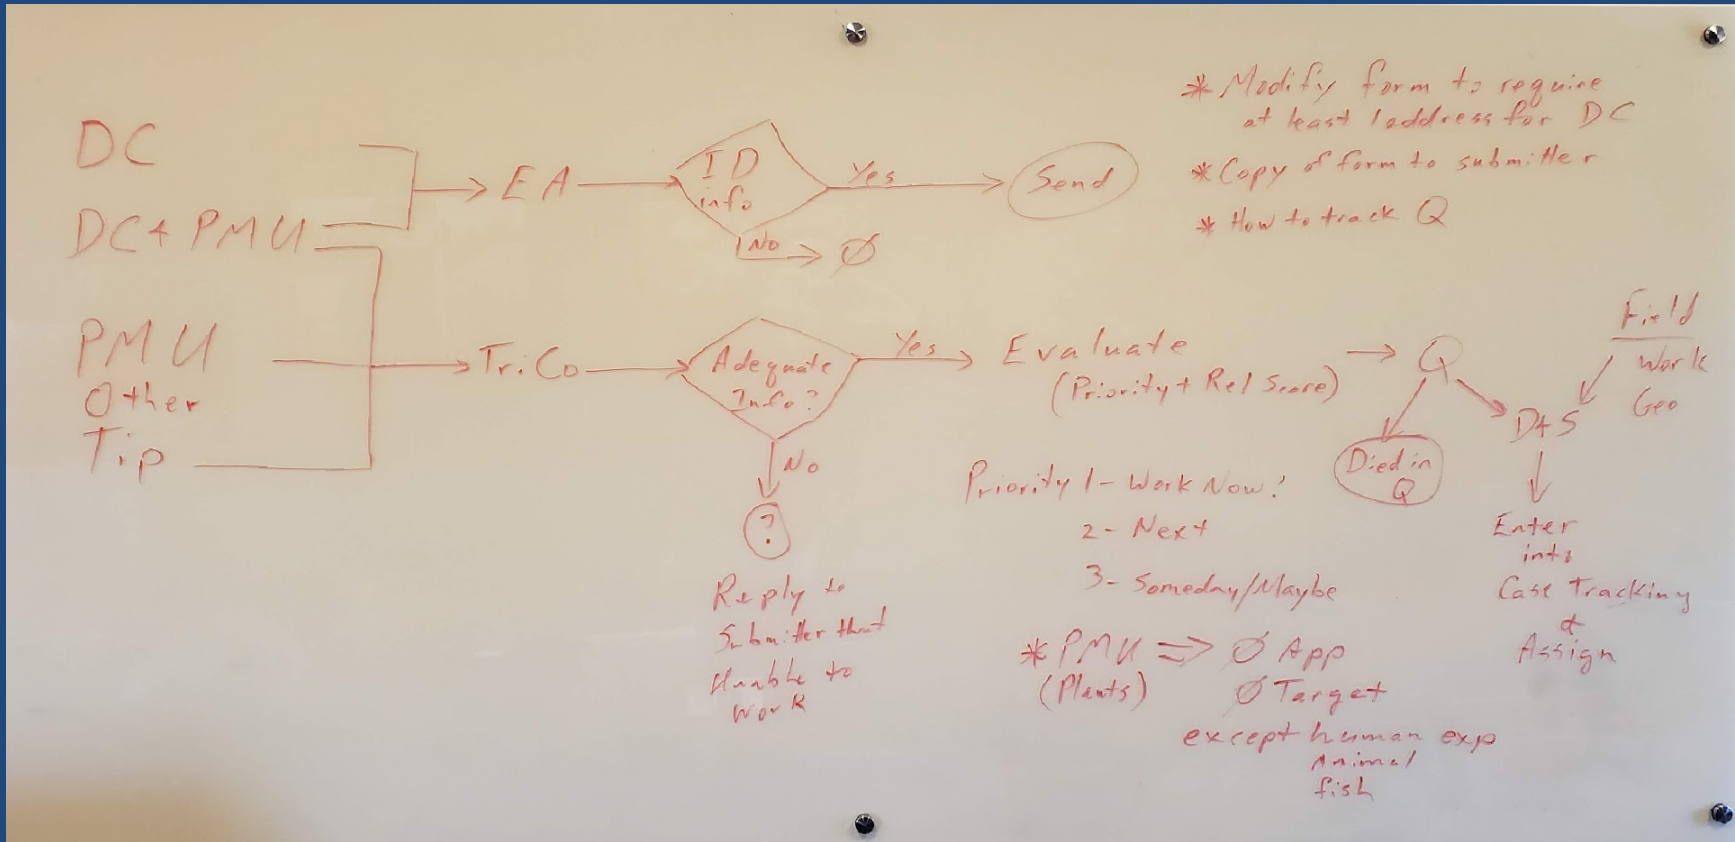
DC
DC + PMU
PMU
Other
Tip

EA
ID info
Yes
Send
No
Ø

* Modify form to require at least 1 address for DC
* Copy of form to submitter
* How to track Q

Tri Co
Adequate Info?
Yes
Evaluate (Priority + Rel Score)
Q
Died in Q
D4S
Field
Work
Geo
No
?
Reply to Submitter that Unable to Work

Priority 1 - Work Now!
2 - Next
3 - Someday/Maybe

Enter into Case Tracking & Assign

* PMU (Plants) ⇒ Ø App
Ø Target
except human exp
Animal
fish